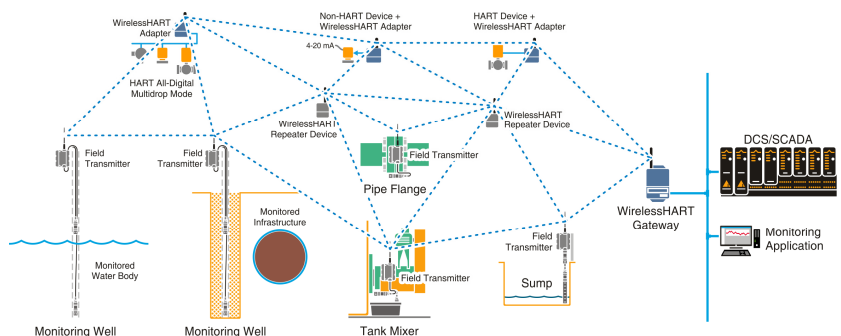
WirelessHART Adapter

HART All-Digital Multidrop Mode

Non-HART Device + WirelessHART Adapter

4-20 mA

HART Device + WirelessHART Adapter

WirelessHAH Repeater Device

WirelessHART Repeater Device

Field Transmitter

Field Transmitter

Field Transmitter

Pipe Flange

Monitored Infrastructure

Monitored Water Body

Field Transmitter

Field Transmitter

Sump

WirelessHART Gateway

DCS/SCADA

Monitoring Application

Monitoring Well

Monitoring Well

Tank Mixer